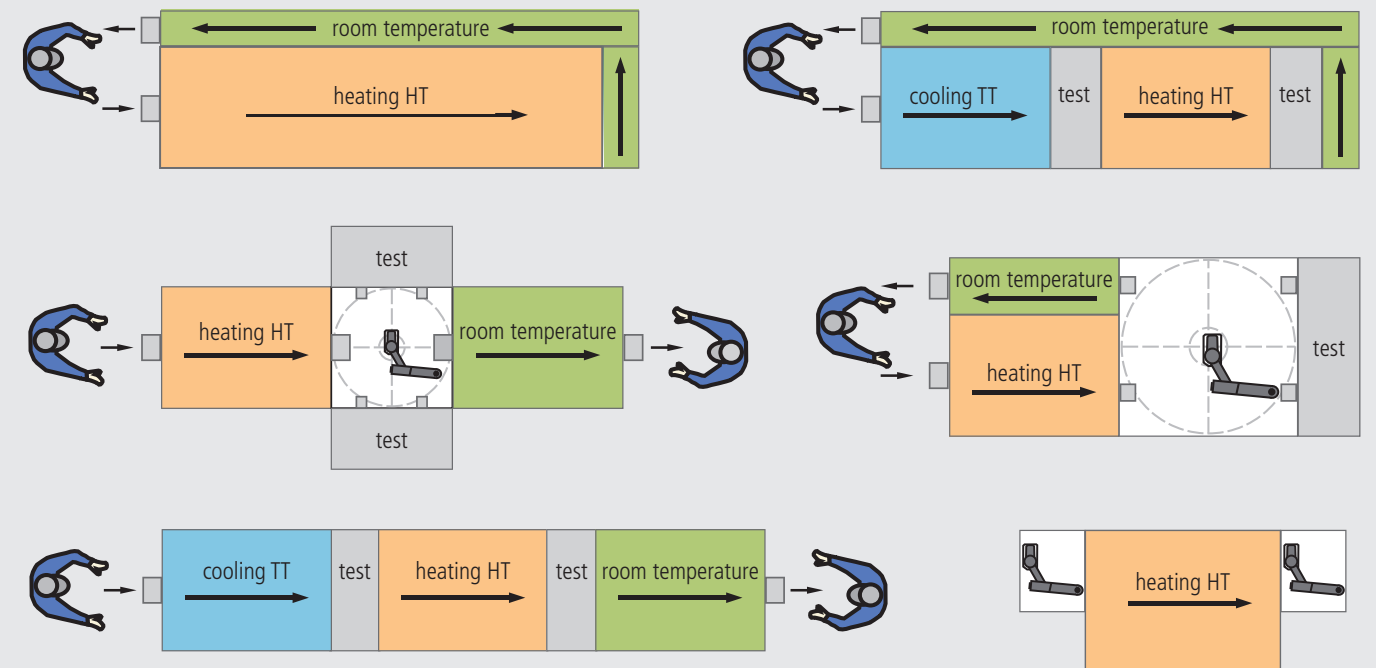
room temperature

heating HT

room temperature

cooling TT

test

heating HT

test

test

heating HT

room temperature

test

room temperature

heating HT

test

cooling TT

test

heating HT

test

room temperature

heating HT